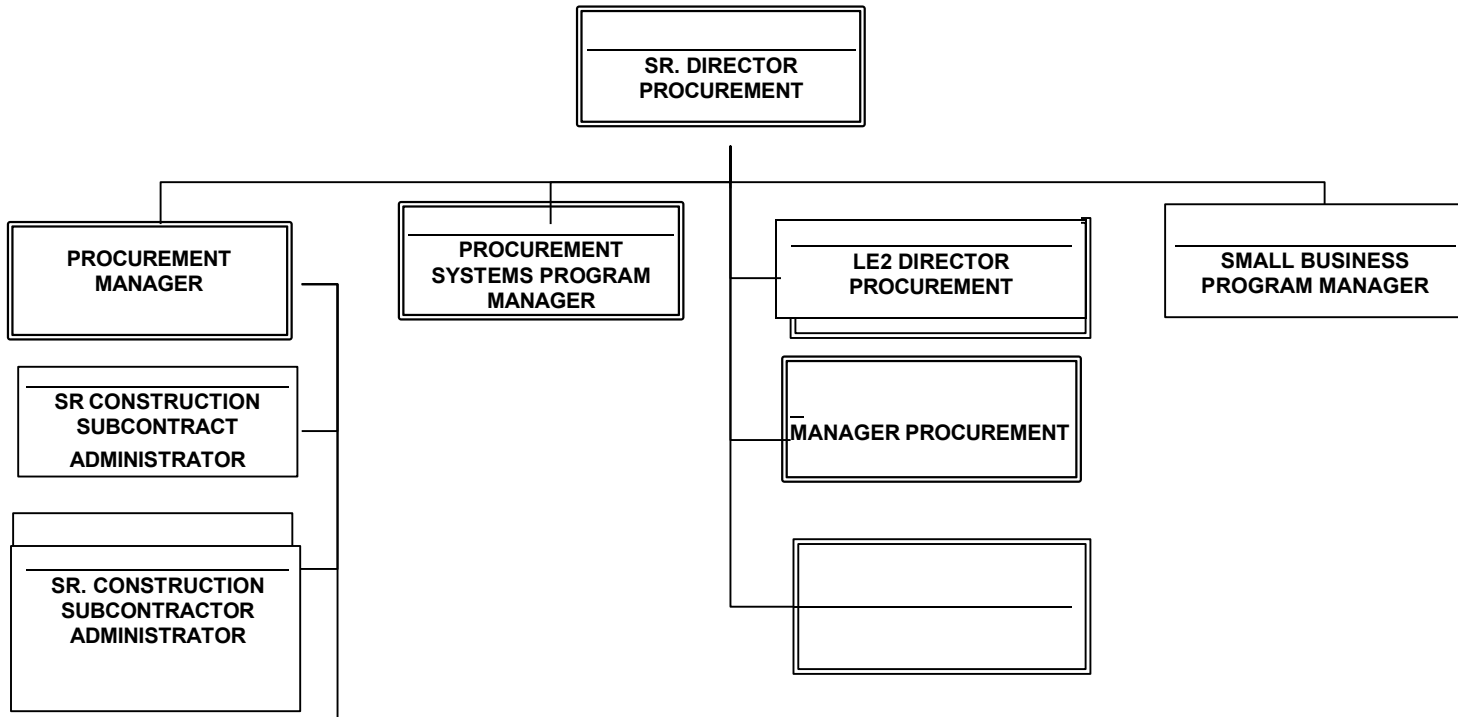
SR. DIRECTOR PROCUREMENT

PROCUREMENT MANAGER

PROCUREMENT SYSTEMS PROGRAM MANAGER

LE2 DIRECTOR PROCUREMENT

SMALL BUSINESS PROGRAM MANAGER

SR CONSTRUCTION SUBCONTRACT ADMINISTRATOR

MANAGER PROCUREMENT

SR. CONSTRUCTION SUBCONTRACTOR ADMINISTRATOR